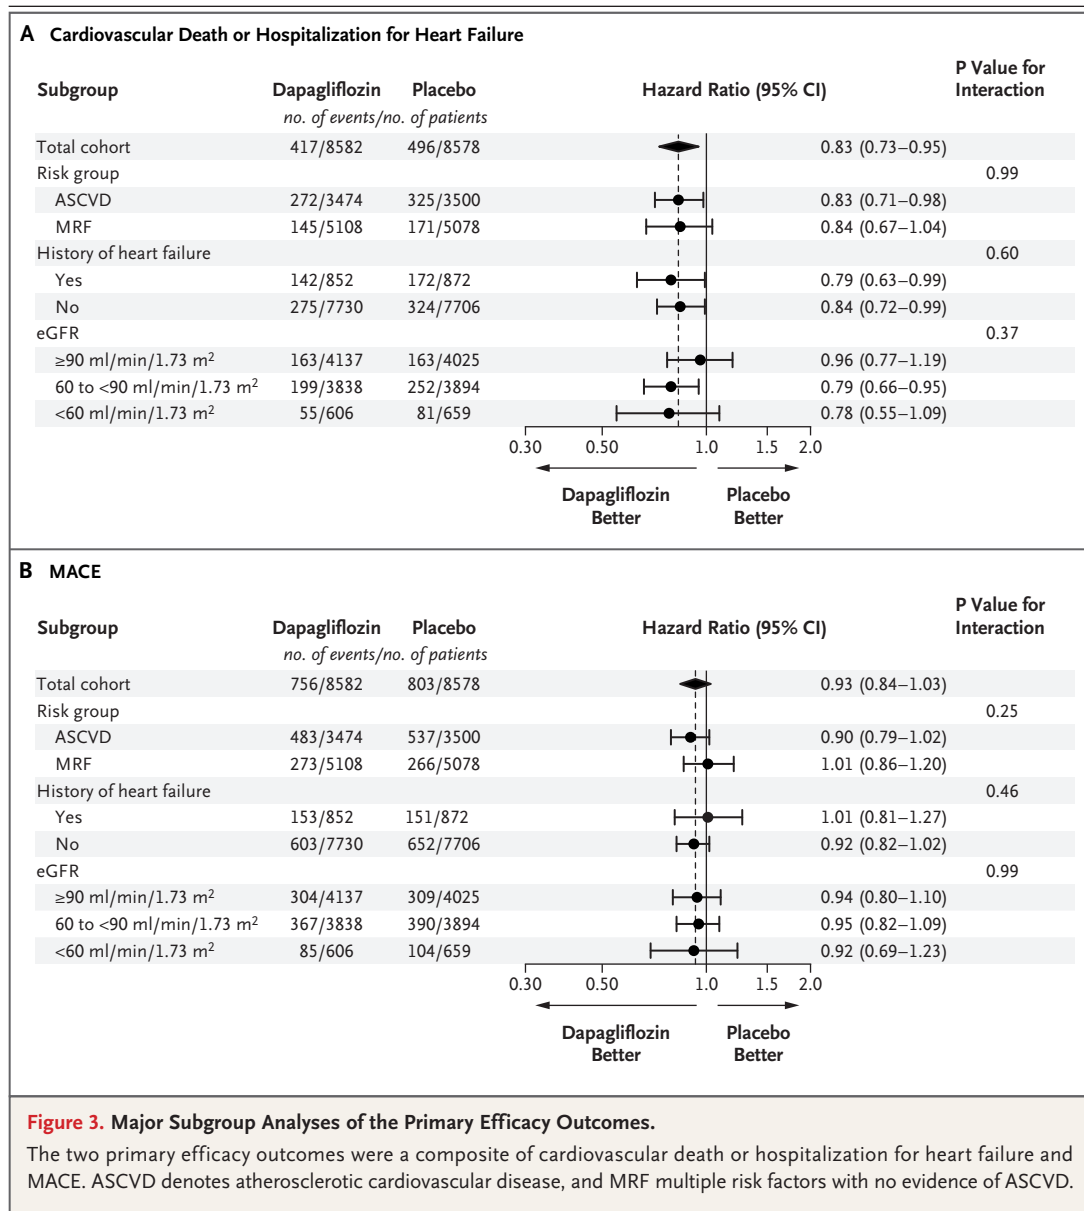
**A Cardiovascular Death or Hospitalization for Heart Failure**

| Subgroup | Dapagliflozin | Placebo | Hazard Ratio (95% CI) | | P Value for Interaction |
|---|---|---|---|---|---|
| | *no. of events/no. of patients* | | | | |
| Total cohort | 417/8582 | 496/8578 | | 0.83 (0.73–0.95) | |
| Risk group | | | | | 0.99 |
| ASCVD | 272/3474 | 325/3500 | | 0.83 (0.71–0.98) | |
| MRF | 145/5108 | 171/5078 | | 0.84 (0.67–1.04) | |
| History of heart failure | | | | | 0.60 |
| Yes | 142/852 | 172/872 | | 0.79 (0.63–0.99) | |
| No | 275/7730 | 324/7706 | | 0.84 (0.72–0.99) | |
| eGFR | | | | | 0.37 |
| ≥90 ml/min/1.73 m$^2$ | 163/4137 | 163/4025 | | 0.96 (0.77–1.19) | |
| 60 to <90 ml/min/1.73 m$^2$ | 199/3838 | 252/3894 | | 0.79 (0.66–0.95) | |
| <60 ml/min/1.73 m$^2$ | 55/606 | 81/659 | | 0.78 (0.55–1.09) | |

0.30 0.50 1.0 1.5 2.0

Dapagliflozin Better Placebo Better

**B MACE**

| Subgroup | Dapagliflozin | Placebo | Hazard Ratio (95% CI) | | P Value for Interaction |
|---|---|---|---|---|---|
| | *no. of events/no. of patients* | | | | |
| Total cohort | 756/8582 | 803/8578 | | 0.93 (0.84–1.03) | |
| Risk group | | | | | 0.25 |
| ASCVD | 483/3474 | 537/3500 | | 0.90 (0.79–1.02) | |
| MRF | 273/5108 | 266/5078 | | 1.01 (0.86–1.20) | |
| History of heart failure | | | | | 0.46 |
| Yes | 153/852 | 151/872 | | 1.01 (0.81–1.27) | |
| No | 603/7730 | 652/7706 | | 0.92 (0.82–1.02) | |
| eGFR | | | | | 0.99 |
| ≥90 ml/min/1.73 m$^2$ | 304/4137 | 309/4025 | | 0.94 (0.80–1.10) | |
| 60 to <90 ml/min/1.73 m$^2$ | 367/3838 | 390/3894 | | 0.95 (0.82–1.09) | |
| <60 ml/min/1.73 m$^2$ | 85/606 | 104/659 | | 0.92 (0.69–1.23) | |

0.30 0.50 1.0 1.5 2.0

Dapagliflozin Better Placebo Better

**Figure 3.** Major Subgroup Analyses of the Primary Efficacy Outcomes.

The two primary efficacy outcomes were a composite of cardiovascular death or hospitalization for heart failure and MACE. ASCVD denotes atherosclerotic cardiovascular disease, and MRF multiple risk factors with no evidence of ASCVD.